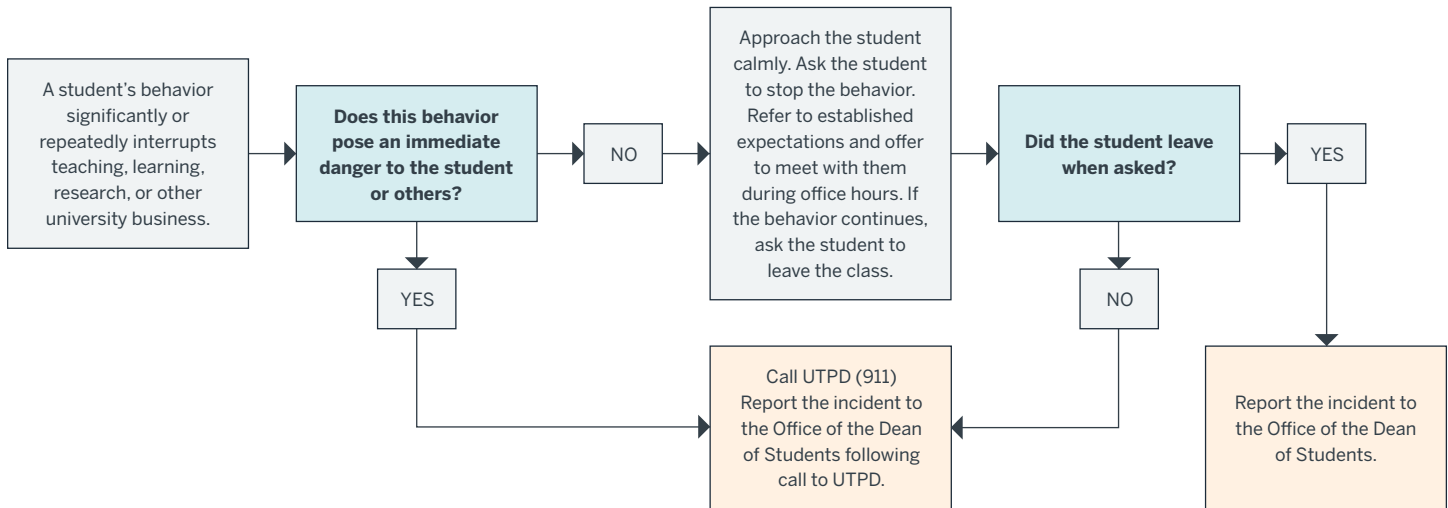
A student's behavior significantly or repeatedly interrupts teaching, learning, research, or other university business.

**Does this behavior pose an immediate danger to the student or others?**

NO

Approach the student calmly. Ask the student to stop the behavior. Refer to established expectations and offer to meet with them during office hours. If the behavior continues, ask the student to leave the class.

**Did the student leave when asked?**

YES

YES

NO

Call UTPD (911)
Report the incident to the Office of the Dean of Students following call to UTPD.

Report the incident to the Office of the Dean of Students.